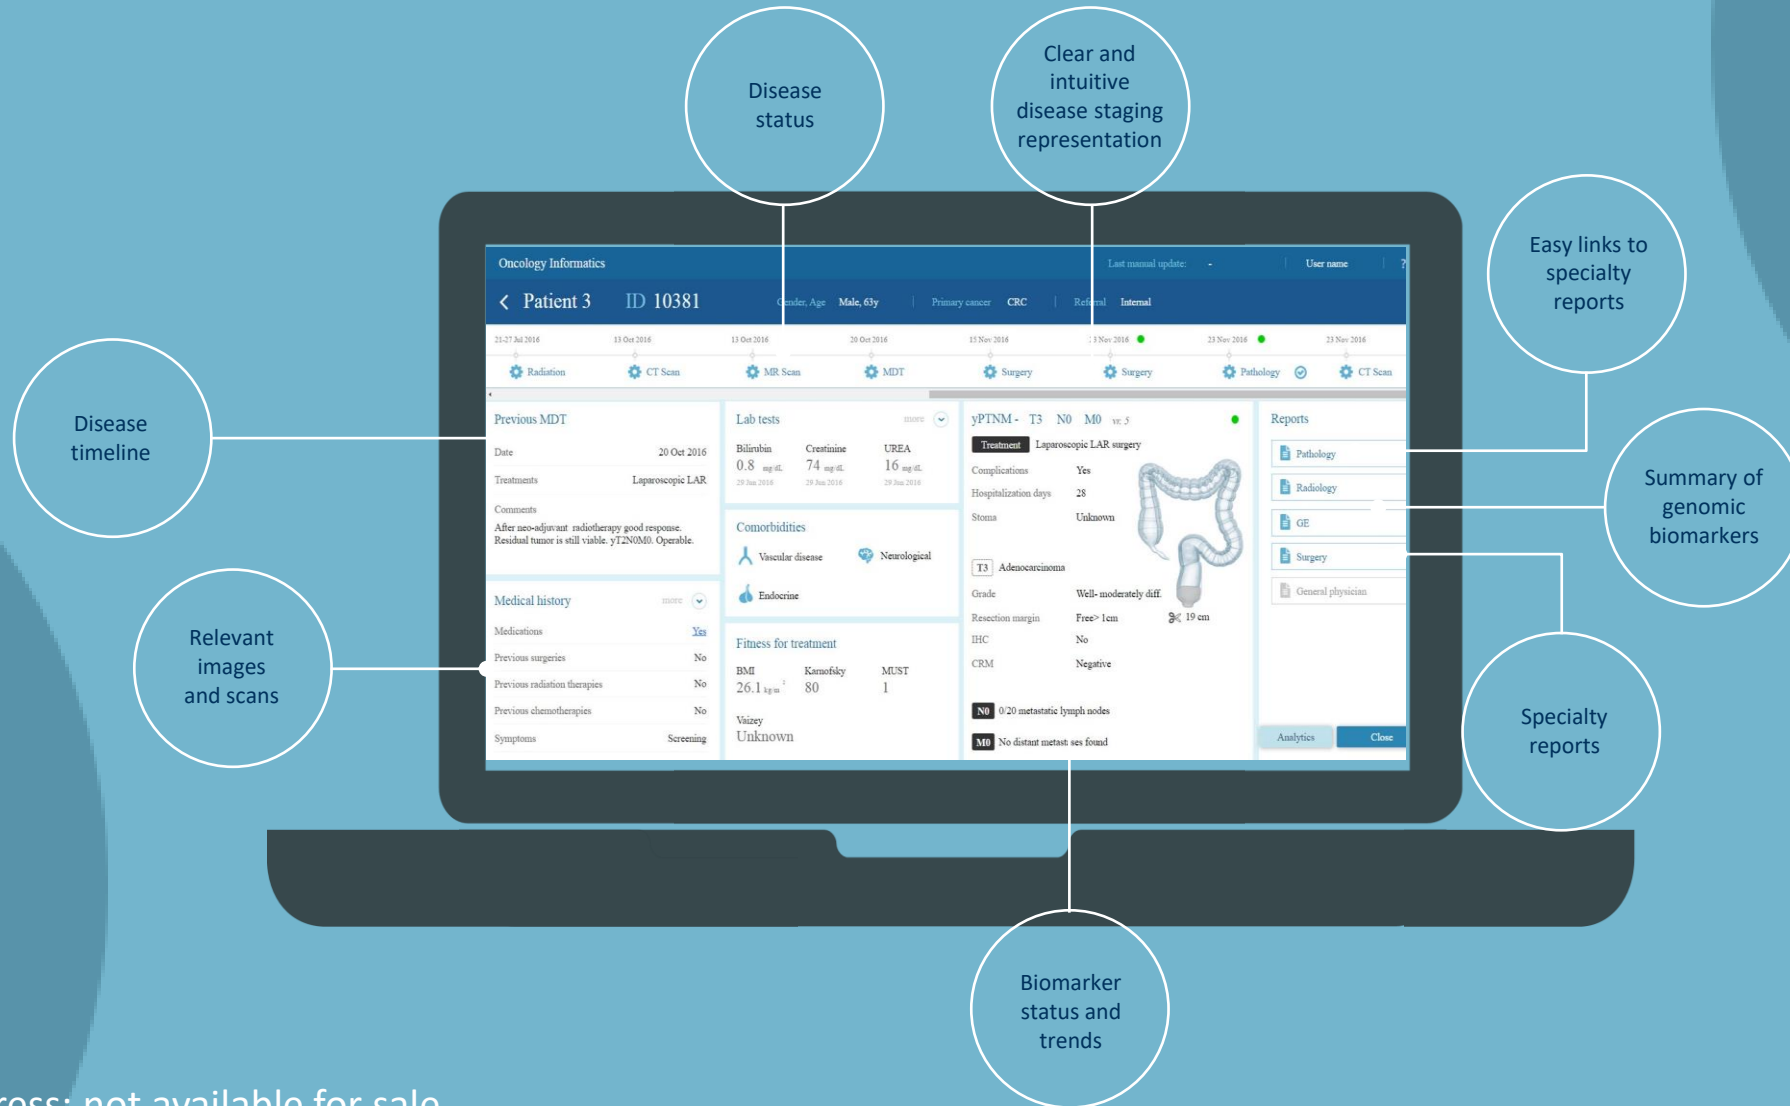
Disease status

Clear and intuitive disease staging representation

Easy links to specialty reports

Disease timeline

Summary of genomic biomarkers

Relevant images and scans

Specialty reports

Biomarker status and trends

Oncology Informatics
Last manual update: -
User name
?
Patient 3 ID 10381
Gender, Age Male, 63y | Primary cancer CRC | Referral Internal

21-27 Jul 2016 Radiation
13 Oct 2016 CT Scan
13 Oct 2016 MR Scan
20 Oct 2016 MDT
15 Nov 2016 Surgery
15 Nov 2016 Surgery
23 Nov 2016 Pathology
23 Nov 2016 CT Scan

Previous MDT
Date 20 Oct 2016
Treatments Laparoscopic LAR
Comments
After neo-adjuvant radiotherapy good response. Residual tumor is still viable. yT2N0M0. Operable.

Medical history more
Medications Yes
Previous surgeries No
Previous radiation therapies No
Previous chemotherapies No
Symptoms Screening

Lab tests more
Bilirubin 0.8 mg/dL 29 Jun 2016
Creatinine 74 mg/dL 29 Jun 2016
UREA 16 mg/dL 29 Jun 2016

Comorbidities
Vascular disease
Neurological
Endocrine

Fitness for treatment
BMI 26.1 kg/m²
Karnofsky 80
MUST 1
Vaizey Unknown

yPTNM - T3 N0 M0 v: 5
Treatment Laparoscopic LAR surgery
Complications Yes
Hospitalization days 28
Stoma Unknown
T3 Adenocarcinoma
Grade Well- moderately diff.
Resection margin Free> 1cm
19 cm
IHC No
CRM Negative
N0 0/20 metastatic lymph nodes
M0 No distant metastases found

Reports
Pathology
Radiology
GE
Surgery
General physician
Analytics
Close

ress: not available for sale